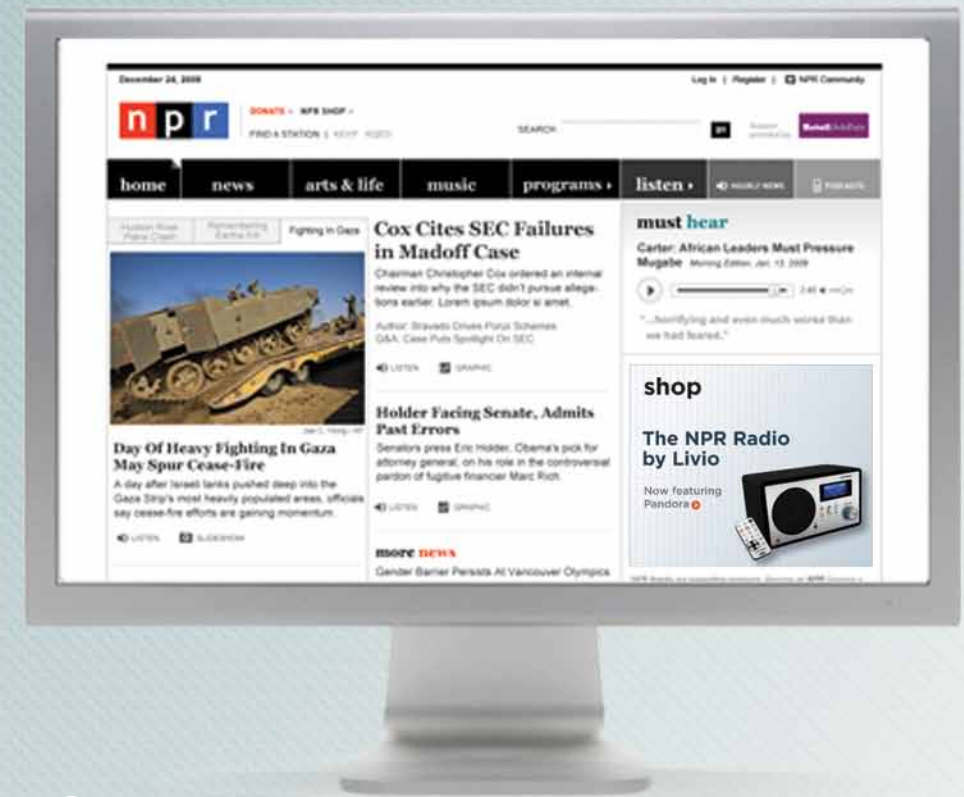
December 24, 2008

Log In | Register | NPR Community

n p r

DONATE » NPR SHOP »

FIND A STATION | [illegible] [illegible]

SEARCH

go

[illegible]

home | news | arts & life | music | programs › | listen › | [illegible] | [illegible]

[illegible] | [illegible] | Fighting In Gaza

Day Of Heavy Fighting In Gaza May Spur Cease-Fire

A day after Israeli tanks pushed deep into the Gaza Strip's most heavily populated areas, officials say cease-fire efforts are gaining momentum.

LISTEN | SLIDESHOW

Cox Cites SEC Failures in Madoff Case

Chairman Christopher Cox ordered an internal review into why the SEC didn't pursue allegations earlier. Lorem ipsum dolor si amet.

Author: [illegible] Drives Ponzi Schemes
Q&A: Case Puts Spotlight On SEC

LISTEN | GRAPHIC

Holder Facing Senate, Admits Past Errors

Senators press Eric Holder, Obama's pick for attorney general, on his role in the controversial pardon of fugitive financier Marc Rich.

LISTEN | GRAPHIC

more news

Gender Barrier Persists At Vancouver Olympics

must hear

Carter: African Leaders Must Pressure Mugabe Morning Edition, Jan. 13, 2009

"...horrifying and even much worse than we had feared."

shop

The NPR Radio by Livio

Now featuring Pandora